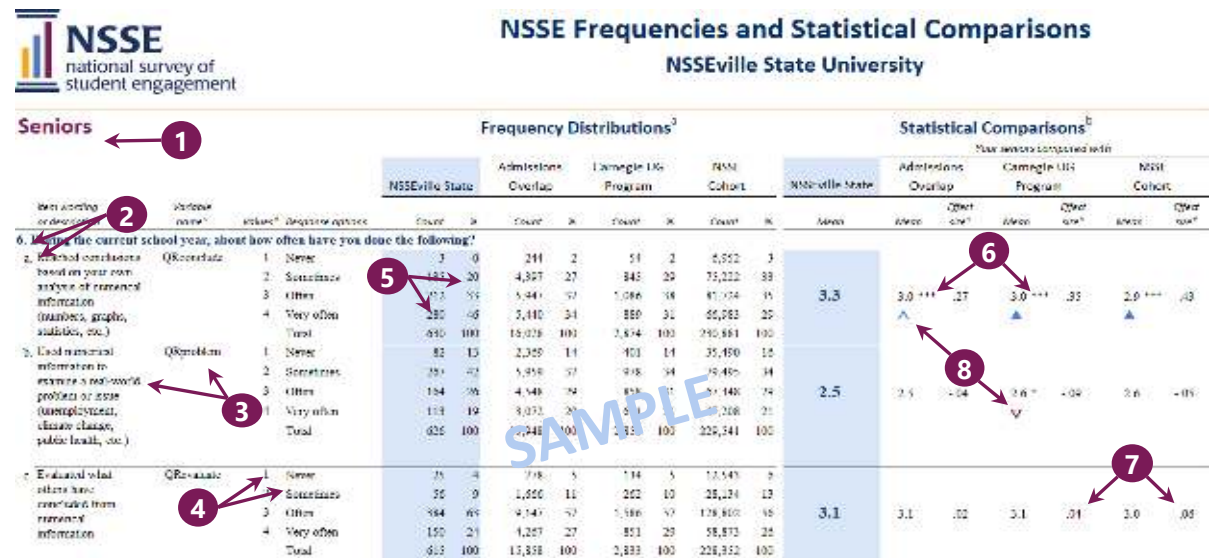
NSSE national survey of student engagement

NSSE Frequencies and Statistical Comparisons
NSSEville State University

Seniors

1

Frequency Distributions$^a$

Statistical Comparisons$^b$

Your seniors compared with

| Item wording or description | Variable name$^c$ | Values$^d$ | Response options | NSSEville State Count | % | Admissions Overlap Count | % | Carnegie UG Program Count | % | NSSE Cohort Count | % | NSSEville State Mean | Admissions Overlap Mean | Effect size$^e$ | Carnegie UG Program Mean | Effect size$^e$ | NSSE Cohort Mean | Effect size$^e$ |
|---|---|---|---|---|---|---|---|---|---|---|---|---|---|---|---|---|---|---|
| 6. During the current school year, about how often have you done the following? | | | | | | | | | | | | | | | | | | |
| a. Reached conclusions based on your own analysis of numerical information (numbers, graphs, statistics, etc.) | QRconclude | 1 | Never | 3 | 0 | 244 | 2 | 51 | 2 | 6,552 | 3 | 3.3 | 3.0 *** | .27 | 3.0 *** | .35 | 2.9 *** | .43 |
| | | 2 | Sometimes | 133 | 20 | 4,397 | 27 | 845 | 29 | 75,222 | 33 | | | | | | | |
| | | 3 | Often | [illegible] | 33 | 5,441 | 37 | 1,086 | 38 | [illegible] | 35 | | | | | | | |
| | | 4 | Very often | 280 | 46 | 3,440 | 34 | 880 | 31 | 66,083 | 29 | | | | | | | |
| | | | Total | 610 | 100 | 15,026 | 100 | 2,874 | 100 | 240,881 | 100 | | | | | | | |
| b. Used numerical information to examine a real-world problem or issue (unemployment, climate change, public health, etc.) | QRproblem | 1 | Never | 82 | 13 | 2,359 | 14 | 401 | 14 | 35,480 | 16 | 2.5 | 2.5 | -.04 | 2.6 * | -.09 | 2.6 | -.05 |
| | | 2 | Sometimes | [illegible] | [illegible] | 5,950 | 37 | 938 | 34 | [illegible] | 34 | | | | | | | |
| | | 3 | Often | 164 | 26 | 4,540 | 29 | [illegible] | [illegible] | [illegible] | 29 | | | | | | | |
| | | 4 | Very often | 118 | 19 | 3,073 | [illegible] | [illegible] | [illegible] | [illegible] | 21 | | | | | | | |
| | | | Total | 626 | 100 | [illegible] | 100 | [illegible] | 100 | 229,341 | 100 | | | | | | | |
| c. Evaluated what others have concluded from numerical information | QRevaluate | 1 | Never | 25 | 4 | 776 | 5 | 134 | 5 | 12,543 | 5 | 3.1 | 3.1 | .02 | 3.1 | .04 | 3.0 | .05 |
| | | 2 | Sometimes | 50 | 9 | 1,660 | 11 | 262 | 10 | 28,134 | 13 | | | | | | | |
| | | 3 | Often | 384 | 65 | 9,145 | 57 | 1,586 | 57 | 128,803 | 56 | | | | | | | |
| | | 4 | Very often | 150 | 21 | 4,267 | 27 | 851 | 29 | 58,873 | 25 | | | | | | | |
| | | | Total | 613 | 100 | 15,858 | 100 | 2,833 | 100 | 228,352 | 100 | | | | | | | |

2
3
4
5
6
7
8

SAMPLE